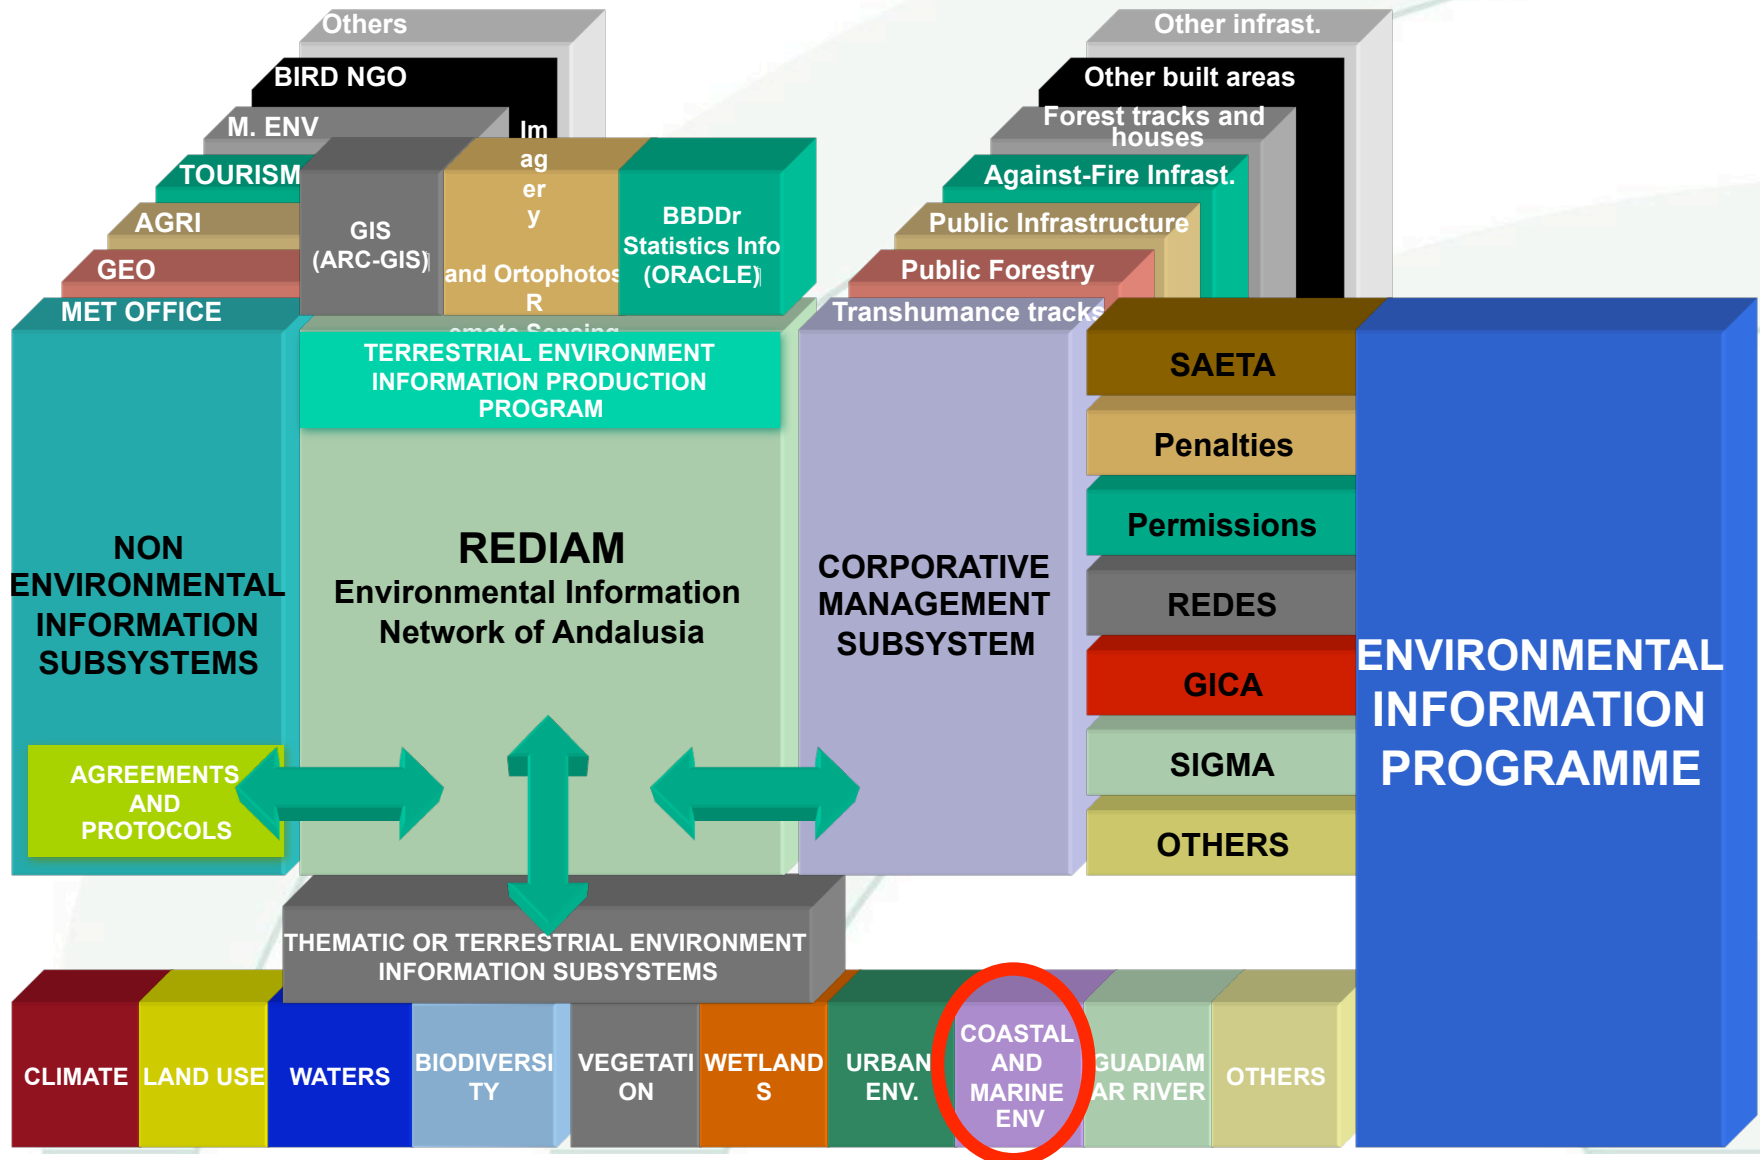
Others

BIRD NGO

M. ENV

TOURISM

AGRI

GEO

MET OFFICE

GIS (ARC-GIS)

Im ag er y and Ortophotos R

BBDDr Statistics Info (ORACLE)

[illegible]emote Sensing

Other infrast.

Other built areas

Forest tracks and houses

Against-Fire Infrast.

Public Infrastructure

Public Forestry

Transhumance tracks

TERRESTRIAL ENVIRONMENT INFORMATION PRODUCTION PROGRAM

NON ENVIRONMENTAL INFORMATION SUBSYSTEMS

REDIAM
Environmental Information Network of Andalusia

CORPORATIVE MANAGEMENT SUBSYSTEM

SAETA

Penalties

Permissions

REDES

GICA

SIGMA

OTHERS

ENVIRONMENTAL INFORMATION PROGRAMME

AGREEMENTS AND PROTOCOLS

THEMATIC OR TERRESTRIAL ENVIRONMENT INFORMATION SUBSYSTEMS

| CLIMATE | LAND USE | WATERS | BIODIVERSITY | VEGETATION | WETLANDS | URBAN ENV. | COASTAL AND MARINE ENV | GUADIAMAR RIVER | OTHERS |
|---|---|---|---|---|---|---|---|---|---|